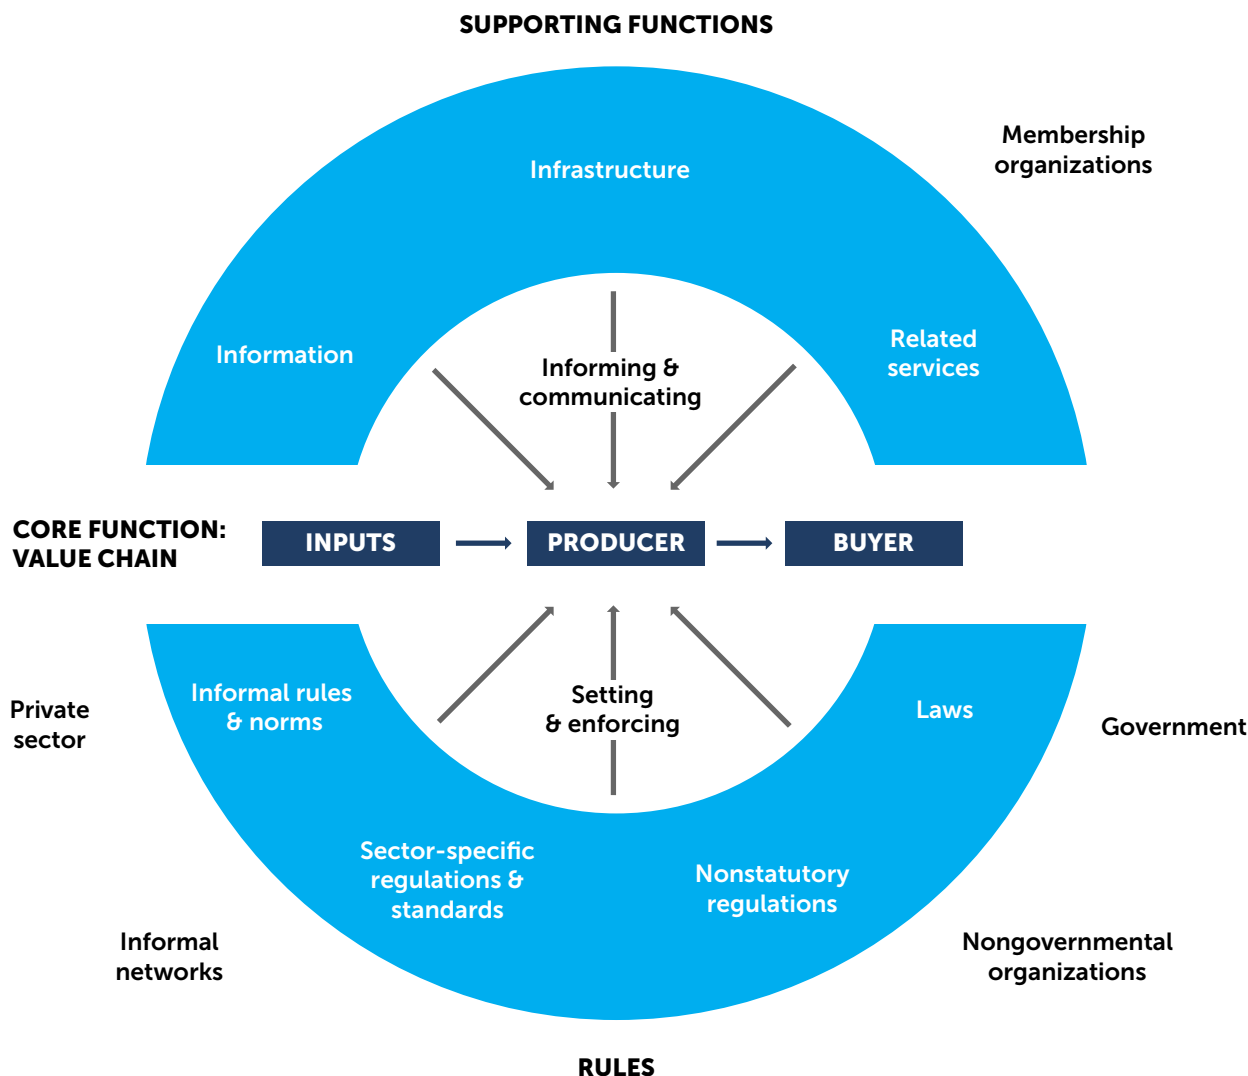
SUPPORTING FUNCTIONS

Membership organizations

Infrastructure

Information

Related services

Informing & communicating

CORE FUNCTION: VALUE CHAIN

INPUTS

PRODUCER

BUYER

Private sector

Informal rules & norms

Setting & enforcing

Laws

Government

Sector-specific regulations & standards

Nonstatutory regulations

Informal networks

Nongovernmental organizations

RULES